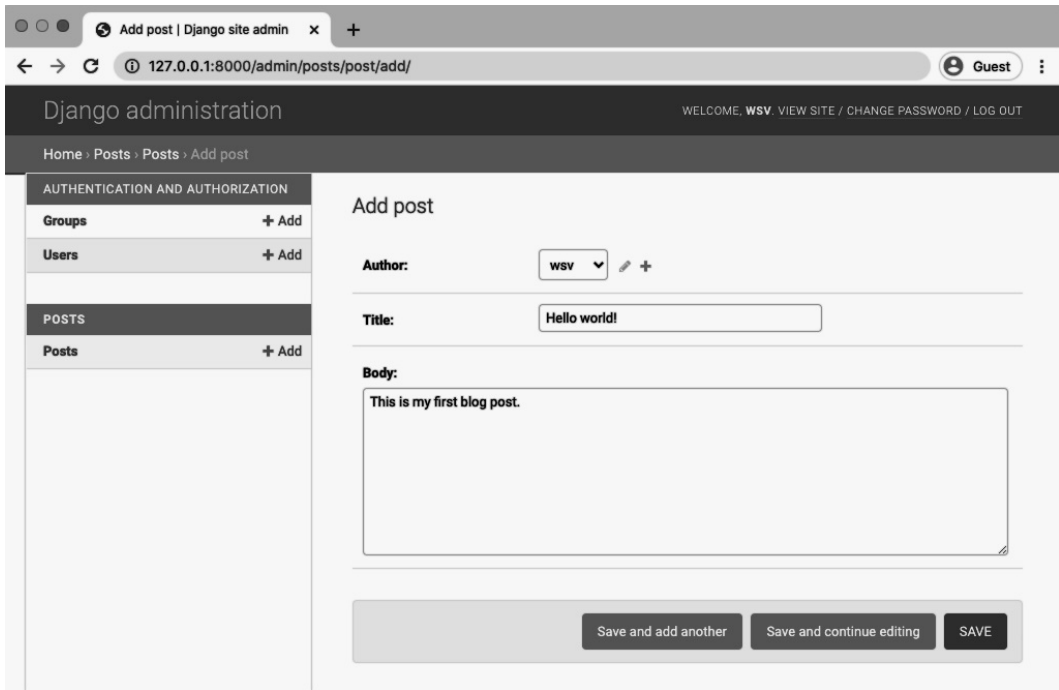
Add post | Django site admin ×
+
127.0.0.1:8000/admin/posts/post/add/
Guest

Django administration
WELCOME, WSV. VIEW SITE / CHANGE PASSWORD / LOG OUT

Home › Posts › Posts › Add post

AUTHENTICATION AND AUTHORIZATION
Groups + Add
Users + Add

POSTS
Posts + Add

Add post

Author: wsv

Title: Hello world!

Body:
This is my first blog post.

Save and add another
Save and continue editing
SAVE